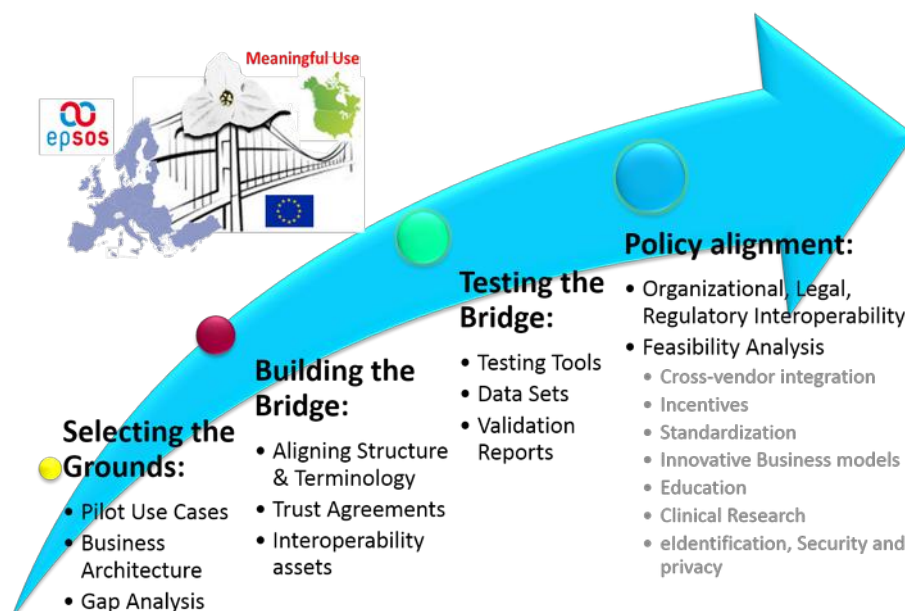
epsos

Meaningful Use

Selecting the Grounds:
• Pilot Use Cases
• Business Architecture
• Gap Analysis

Building the Bridge:
• Aligning Structure & Terminology
• Trust Agreements
• Interoperability assets

Testing the Bridge:
• Testing Tools
• Data Sets
• Validation Reports

Policy alignment:
• Organizational, Legal, Regulatory Interoperability
• Feasibility Analysis
• Cross-vendor integration
• Incentives
• Standardization
• Innovative Business models
• Education
• Clinical Research
• eIdentification, Security and privacy